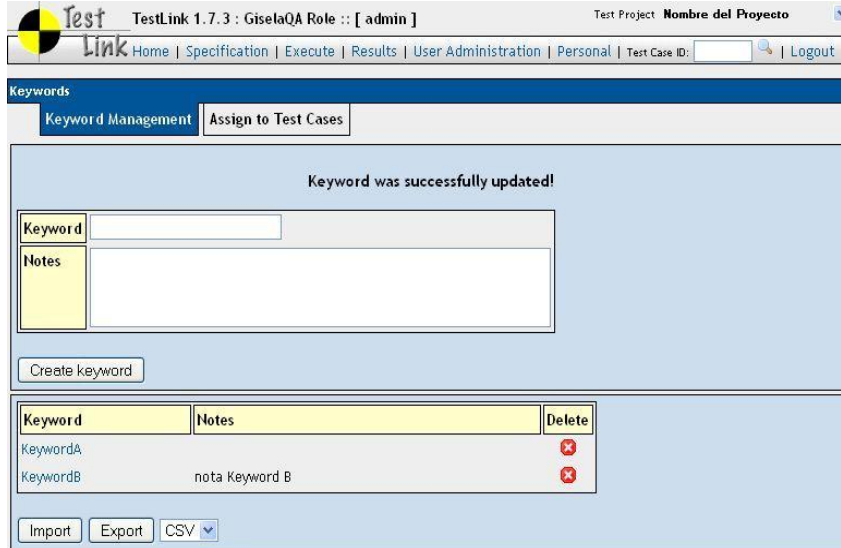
Test Link

TestLink 1.7.3 : GiselaQA Role :: [ admin ]

Test Project **Nombre del Proyecto**

Home | Specification | Execute | Results | User Administration | Personal | Test Case ID: | Logout

Keywords

Keyword Management | Assign to Test Cases

Keyword was successfully updated!

Keyword

Notes

Create keyword

| Keyword | Notes | Delete |
|---|---|---|
| KeywordA | | |
| KeywordB | nota Keyword B | |

Import | Export | CSV